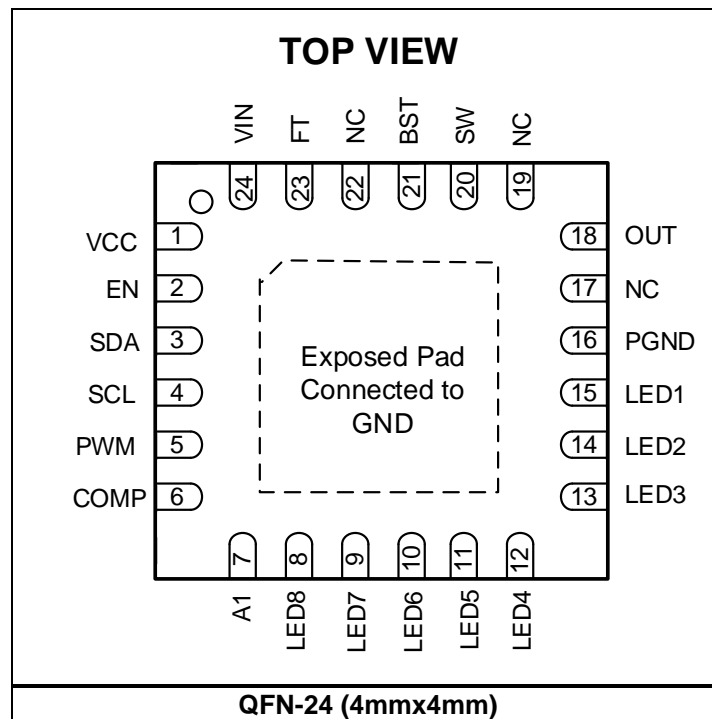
TOP VIEW

VIN 24
FT 23
NC 22
BST 21
SW 20
NC 19

VCC 1
EN 2
SDA 3
SCL 4
PWM 5
COMP 6

Exposed Pad Connected to GND

18 OUT
17 NC
16 PGND
15 LED1
14 LED2
13 LED3

7 A1
8 LED8
9 LED7
10 LED6
11 LED5
12 LED4

QFN-24 (4mmx4mm)